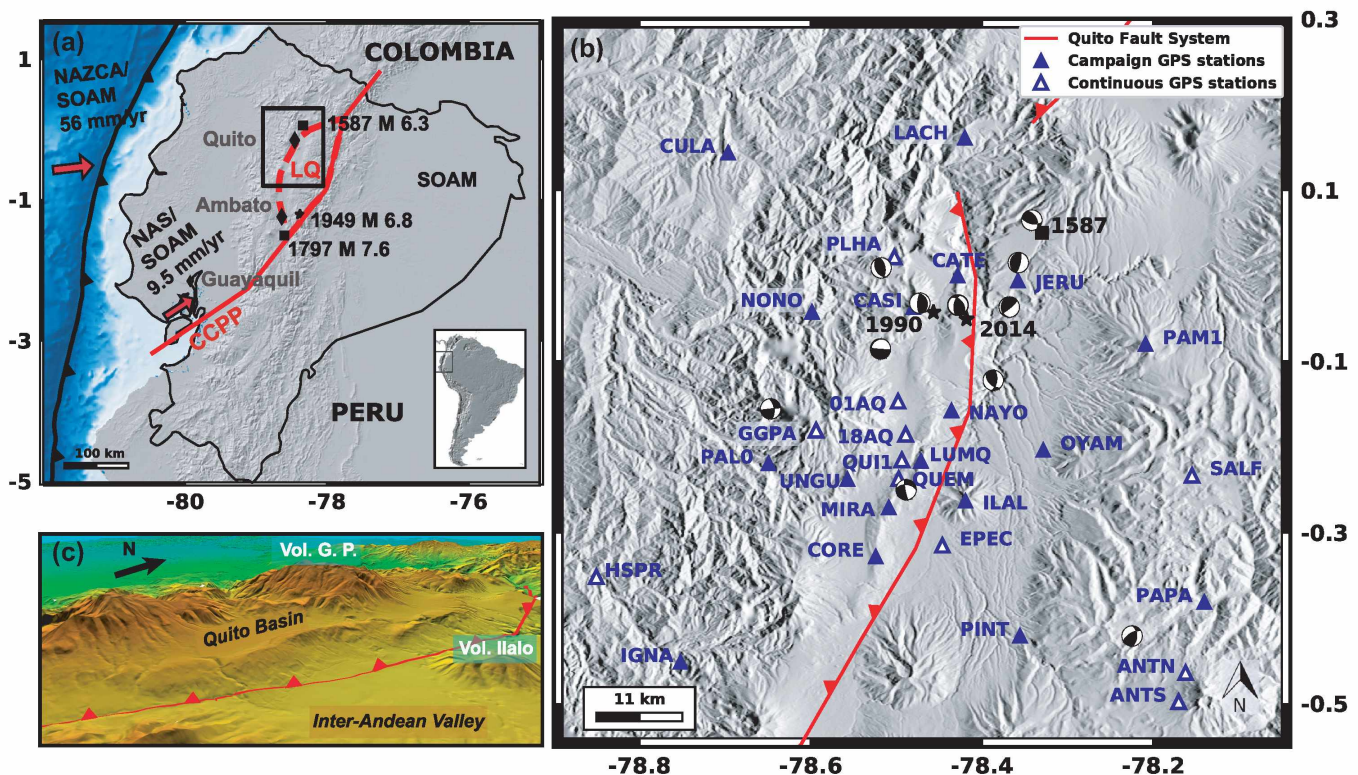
(a)
1
-1
-3
-5
NAZCA/ SOAM 56 mm/yr
COLOMBIA
Quito
1587 M 6.3
LQ
SOAM
Ambato
1949 M 6.8
NAS/ SOAM 9.5 mm/yr
1797 M 7.6
Guayaquil
CCPP
PERU
100 km
-80
-78
-76

(b)
Quito Fault System
Campaign GPS stations
Continuous GPS stations
0.3
0.1
-0.1
-0.3
-0.5
CULA
LACH
1587
PLHA
CATE
JERU
NONO
CASI
1990
2014
PAM1
01AQ
NAYO
GGPA
18AQ
OYAM
PALO
QUI1
LUMQ
SALF
UNGU
QUEM
MIRA
ILAL
CORE
EPEC
HSPR
PAPA
PINT
IGNA
ANTN
ANTS
11 km
N
-78.8
-78.6
-78.4
-78.2

(c)
N
Vol. G. P.
Quito Basin
Vol. Ilalo
Inter-Andean Valley